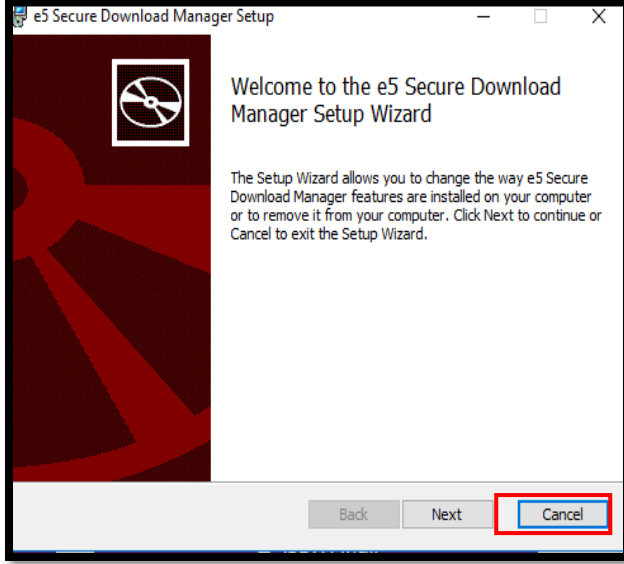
e5 Secure Download Manager Setup

Welcome to the e5 Secure Download Manager Setup Wizard

The Setup Wizard allows you to change the way e5 Secure Download Manager features are installed on your computer or to remove it from your computer. Click Next to continue or Cancel to exit the Setup Wizard.

Back

Next

Cancel